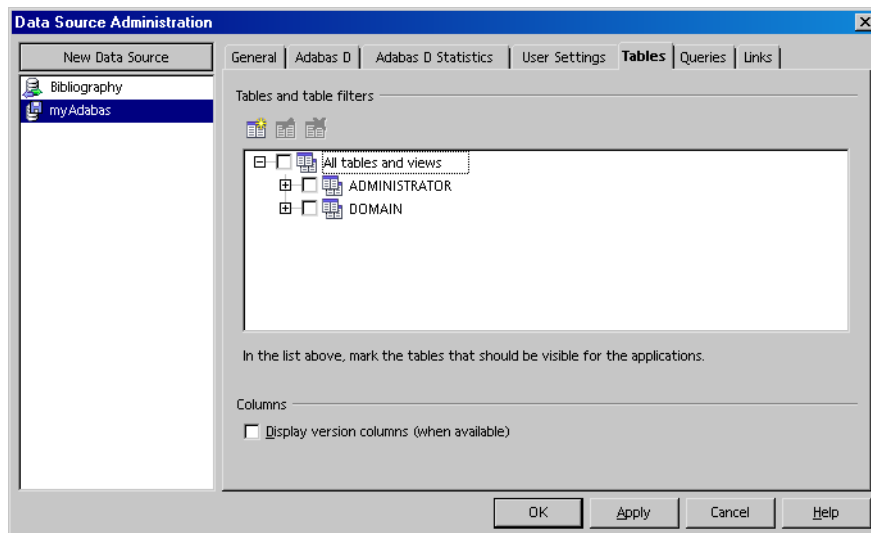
Data Source Administration

New Data Source

Bibliography
myAdabas

General | Adabas D | Adabas D Statistics | User Settings | Tables | Queries | Links

Tables and table filters

All tables and views
ADMINISTRATOR
DOMAIN

In the list above, mark the tables that should be visible for the applications.

Columns

Display version columns (when available)

OK | Apply | Cancel | Help